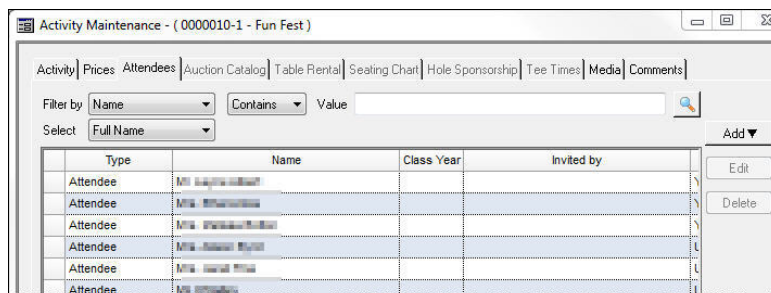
Activity Maintenance - ( 0000010-1 - Fun Fest )

Activity | Prices | Attendees | Auction Catalog | Table Rental | Seating Chart | Hole Sponsorship | Tee Times | Media | Comments

Filter by Name Contains Value

Select Full Name

Add ▼

Edit

Delete

| Type | Name | Class Year | Invited by |
|---|---|---|---|
| Attendee | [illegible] | | |
| Attendee | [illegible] | | |
| Attendee | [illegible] | | |
| Attendee | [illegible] | | |
| Attendee | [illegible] | | |
| Attendee | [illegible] | | |